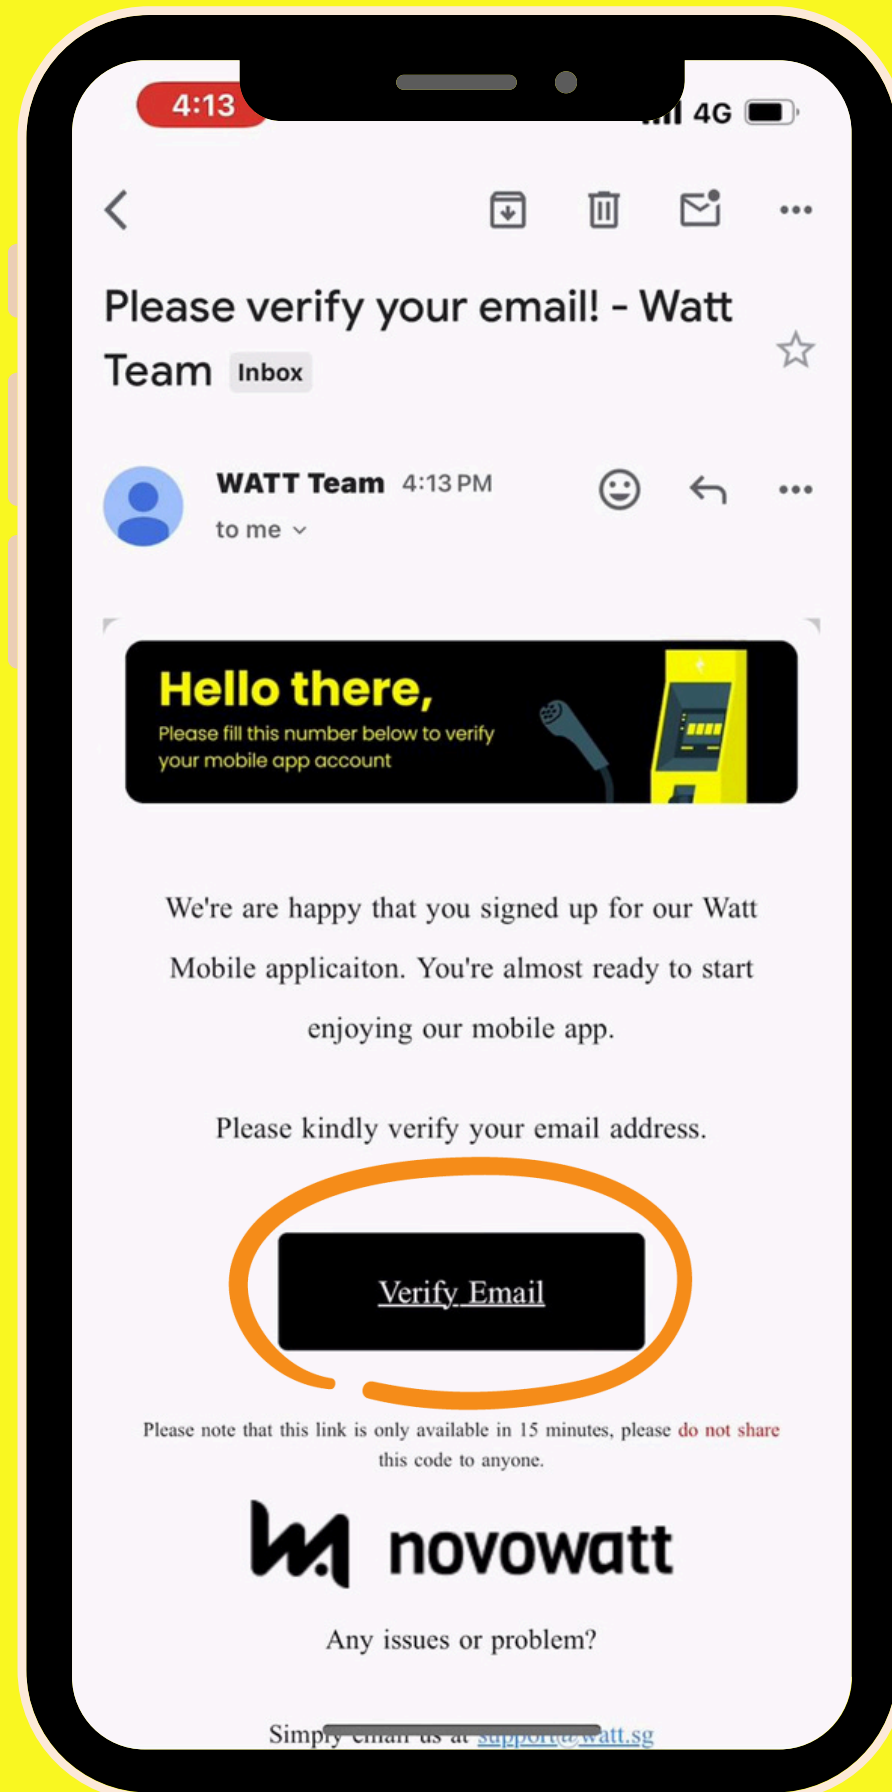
4:13 4G

Please verify your email! - Watt Team Inbox

WATT Team 4:13 PM
to me

Hello there,
Please fill this number below to verify your mobile app account

We're are happy that you signed up for our Watt Mobile applicaiton. You're almost ready to start enjoying our mobile app.

Please kindly verify your email address.

Verify Email

Please note that this link is only available in 15 minutes, please do not share this code to anyone.

novowatt

Any issues or problem?

Simply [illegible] us at support@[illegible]watt.sg